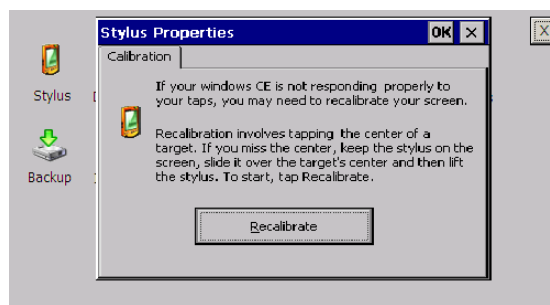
Stylus
Backup

Stylus Properties
OK ×
Calibration

If your windows CE is not responding properly to your taps, you may need to recalibrate your screen.

Recalibration involves tapping the center of a target. If you miss the center, keep the stylus on the screen, slide it over the target's center and then lift the stylus. To start, tap Recalibrate.

Recalibrate

X